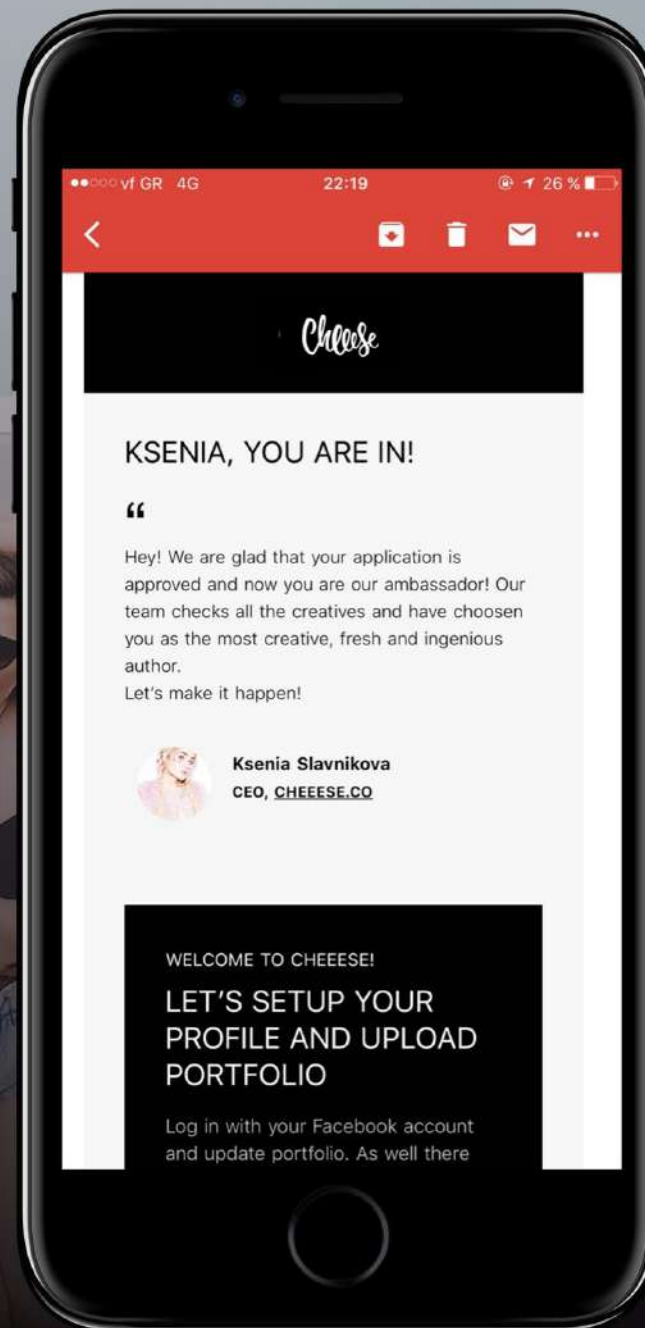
●●○○○ vf GR 4G 22:19 26 %

Cheese

KSENIA, YOU ARE IN!

“

Hey! We are glad that your application is approved and now you are our ambassador! Our team checks all the creatives and have choosen you as the most creative, fresh and ingenious author.
Let's make it happen!

Ksenia Slavnikova
CEO, CHEEESE.CO

WELCOME TO CHEEESE!

LET'S SETUP YOUR PROFILE AND UPLOAD PORTFOLIO

Log in with your Facebook account and update portfolio. As well there